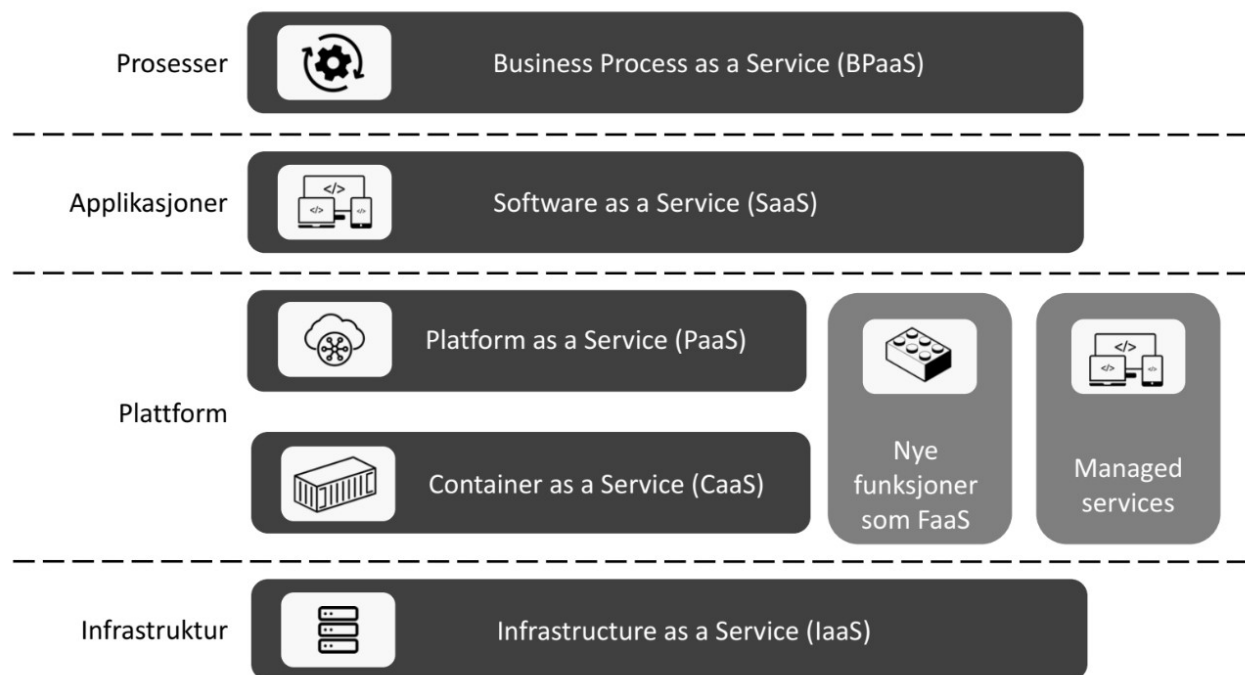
Prosesser

Business Process as a Service (BPaaS)

Applikasjoner

</>

</>

</>

Software as a Service (SaaS)

Platform as a Service (PaaS)

Plattform

Container as a Service (CaaS)

Nye funksjoner som FaaS

</>

</>

</>

Managed services

Infrastruktur

Infrastructure as a Service (IaaS)